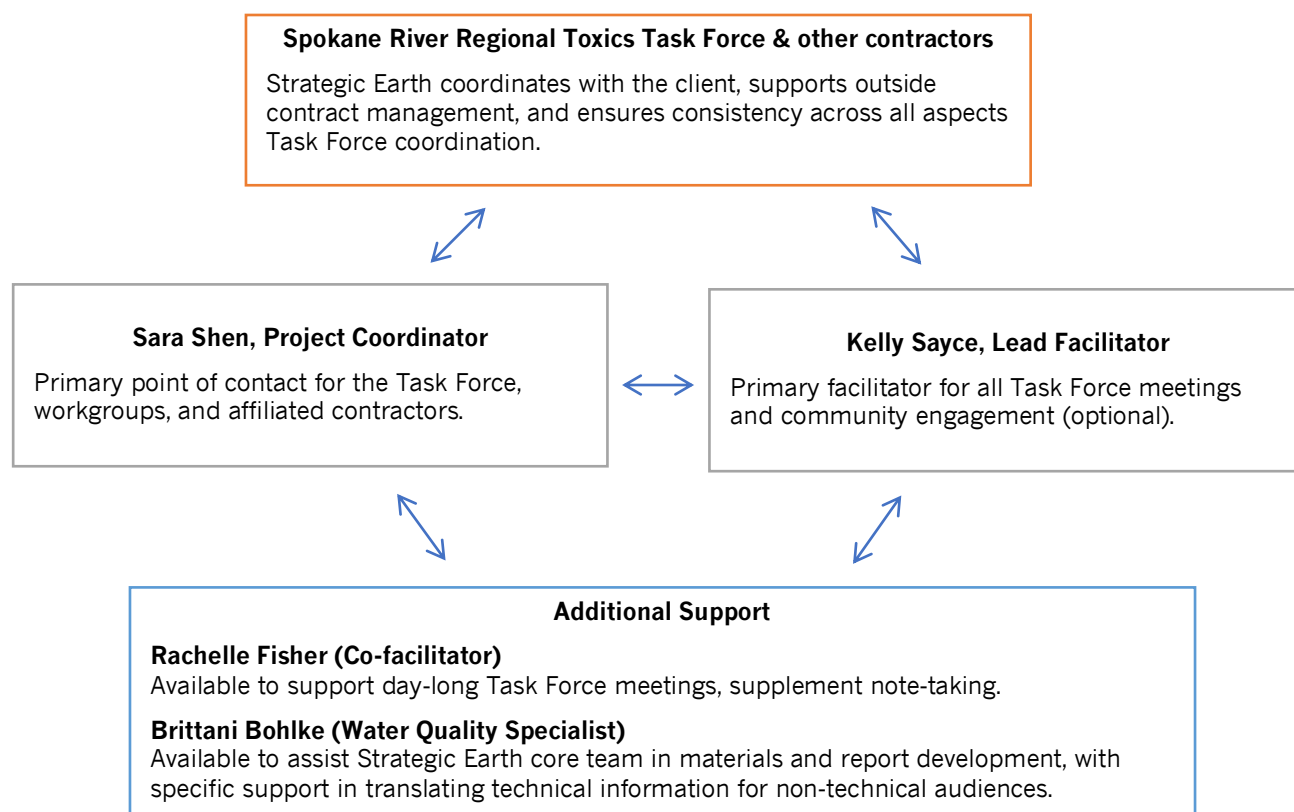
**Spokane River Regional Toxics Task Force & other contractors**

Strategic Earth coordinates with the client, supports outside contract management, and ensures consistency across all aspects Task Force coordination.

**Sara Shen, Project Coordinator**

Primary point of contact for the Task Force, workgroups, and affiliated contractors.

**Kelly Sayce, Lead Facilitator**

Primary facilitator for all Task Force meetings and community engagement (optional).

**Additional Support**

**Rachelle Fisher (Co-facilitator)**
Available to support day-long Task Force meetings, supplement note-taking.

**Brittani Bohlke (Water Quality Specialist)**
Available to assist Strategic Earth core team in materials and report development, with specific support in translating technical information for non-technical audiences.